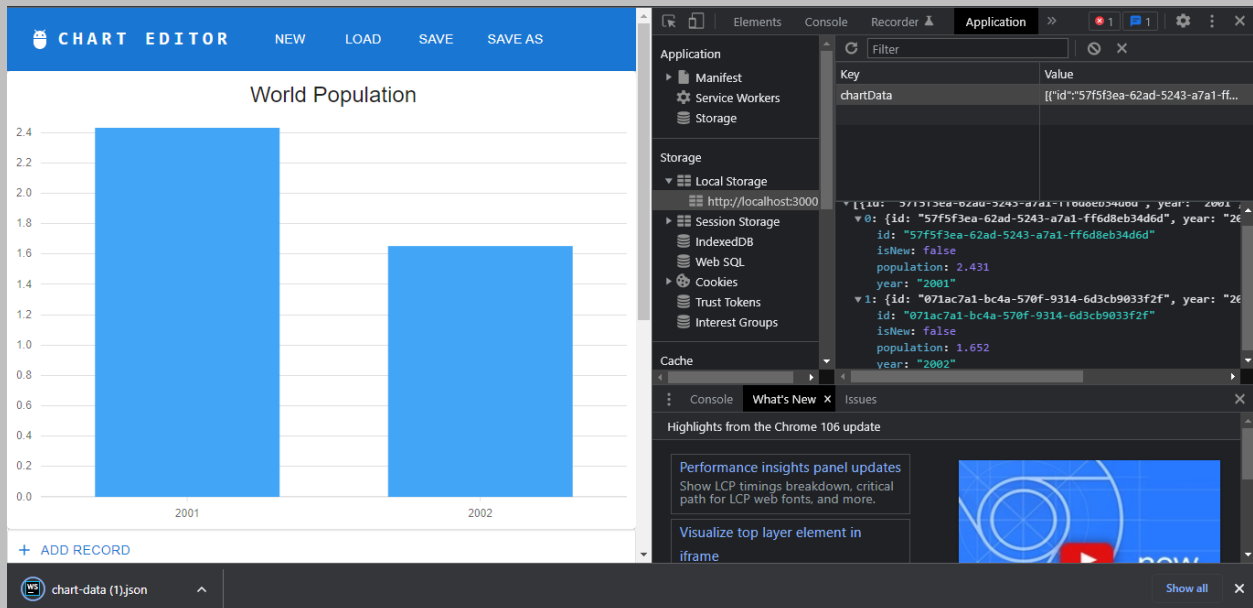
CHART EDITOR NEW LOAD SAVE SAVE AS

World Population

2.4
2.2
2.0
1.8
1.6
1.4
1.2
1.0
0.8
0.6
0.4
0.2
0.0

2001 2002

+ ADD RECORD

Elements Console Recorder Application » 1 1

Application
Manifest
Service Workers
Storage

Storage
Local Storage
http://localhost:3000
Session Storage
IndexedDB
Web SQL
Cookies
Trust Tokens
Interest Groups

Cache

Filter

| Key | Value |
|---|---|
| chartData | [{"id":"57f5f3ea-62ad-5243-a7a1-ff... |

▼[{id: "57f5f3ea-62ad-5243-a7a1-ff6d8eb34d6d", year: "2001",
▼0: {id: "57f5f3ea-62ad-5243-a7a1-ff6d8eb34d6d", year: "20
id: "57f5f3ea-62ad-5243-a7a1-ff6d8eb34d6d"
isNew: false
population: 2.431
year: "2001"
▼1: {id: "071ac7a1-bc4a-570f-9314-6d3cb9033f2f", year: "20
id: "071ac7a1-bc4a-570f-9314-6d3cb9033f2f"
isNew: false
population: 1.652
year: "2002"

Console What's New × Issues

Highlights from the Chrome 106 update

Performance insights panel updates
Show LCP timings breakdown, critical path for LCP web fonts, and more.

Visualize top layer element in iframe

new

chart-data (1).json

Show all ×